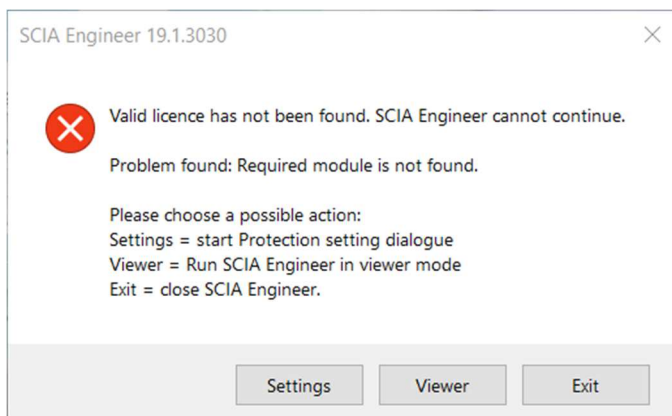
SCIA Engineer 19.1.3030

Valid licence has not been found. SCIA Engineer cannot continue.

Problem found: Required module is not found.

Please choose a possible action:
Settings = start Protection setting dialogue
Viewer = Run SCIA Engineer in viewer mode
Exit = close SCIA Engineer.

Settings
Viewer
Exit